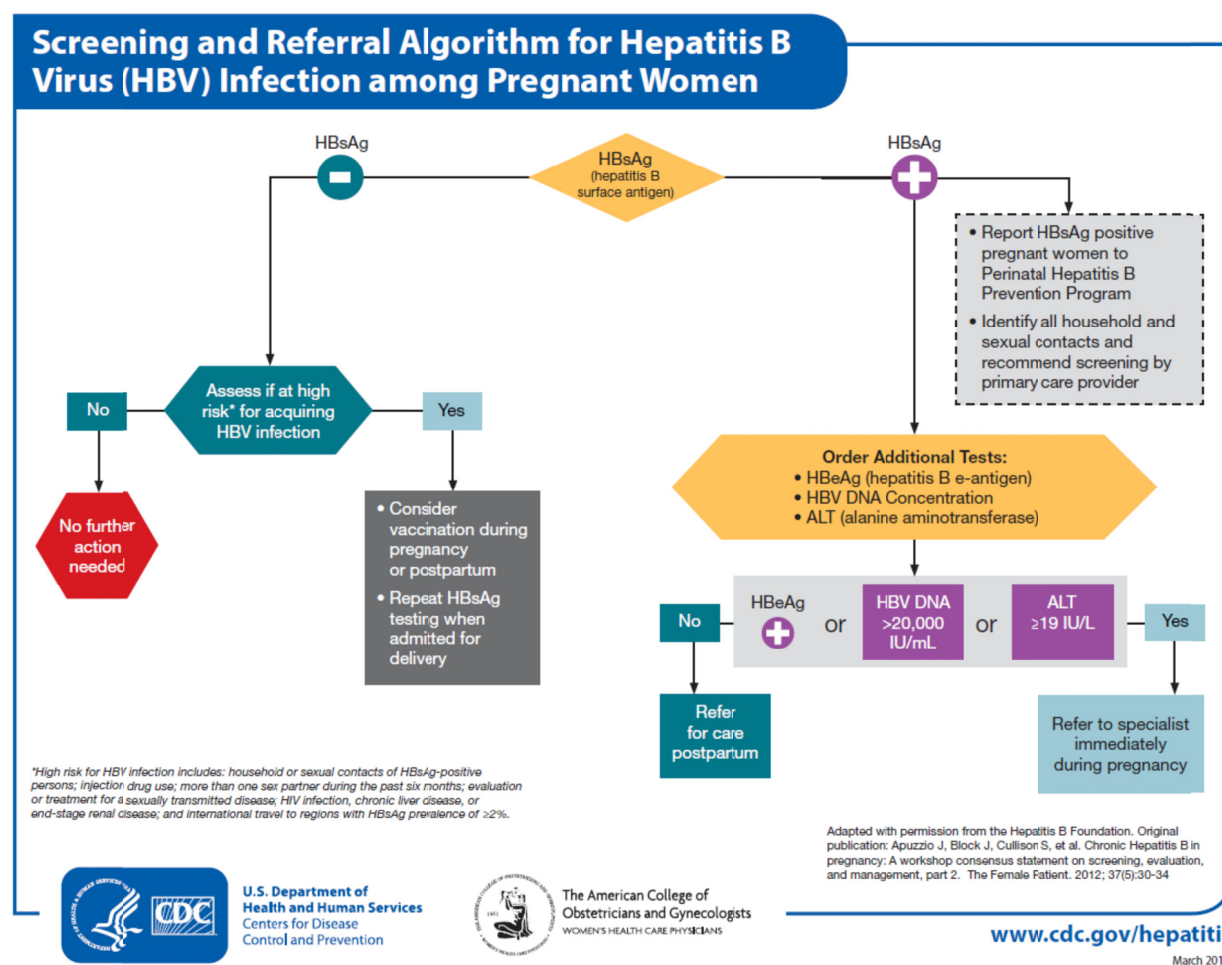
Screening and Referral Algorithm for Hepatitis B Virus (HBV) Infection among Pregnant Women

HBsAg

HBsAg (hepatitis B surface antigen)

HBsAg

• Report HBsAg positive pregnant women to Perinatal Hepatitis B Prevention Program
• Identify all household and sexual contacts and recommend screening by primary care provider

No

Assess if at high risk* for acquiring HBV infection

Yes

No further action needed

• Consider vaccination during pregnancy or postpartum
• Repeat HBsAg testing when admitted for delivery

Order Additional Tests:
• HBeAg (hepatitis B e-antigen)
• HBV DNA Concentration
• ALT (alanine aminotransferase)

No

HBeAg

or

HBV DNA >20,000 IU/mL

or

ALT ≥19 IU/L

Yes

Refer for care postpartum

Refer to specialist immediately during pregnancy

*High risk for HBV infection includes: household or sexual contacts of HBsAg-positive persons; injection drug use; more than one sex partner during the past six months; evaluation or treatment for a sexually transmitted disease; HIV infection, chronic liver disease, or end-stage renal disease; and international travel to regions with HBsAg prevalence of ≥2%.

Adapted with permission from the Hepatitis B Foundation. Original publication: Apuzzio J, Block J, Cullison S, et al. Chronic Hepatitis B in pregnancy: A workshop consensus statement on screening, evaluation, and management, part 2. The Female Patient. 2012; 37(5):30-34

CDC

U.S. Department of Health and Human Services
Centers for Disease Control and Prevention

The American College of Obstetricians and Gynecologists
WOMEN'S HEALTH CARE PHYSICIANS

www.cdc.gov/hepatiti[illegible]

March 201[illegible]